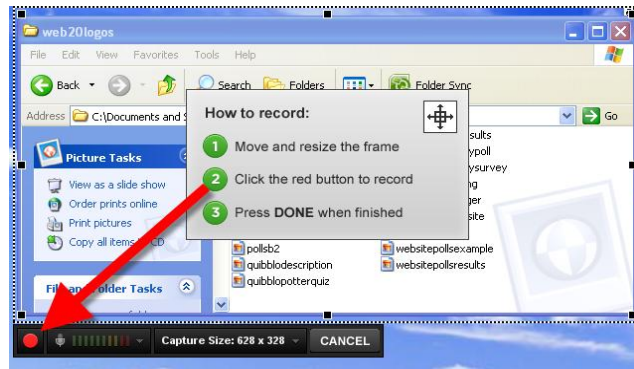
web20logos

File Edit View Favorites Tools Help

Back Search Folders Folder Sync

Address C:\Documents and S

Go

Picture Tasks

View as a slide show
Order prints online
Print pictures
Copy all items CD

File and Folder Tasks

How to record:

1 Move and resize the frame
2 Click the red button to record
3 Press DONE when finished

esults
ypoll
ysurvey
ng
ger
site

pollsb2
quibblodescription
quibblopotterquiz
websitepollsexample
websitepollsresults

Capture Size: 628 x 328
CANCEL